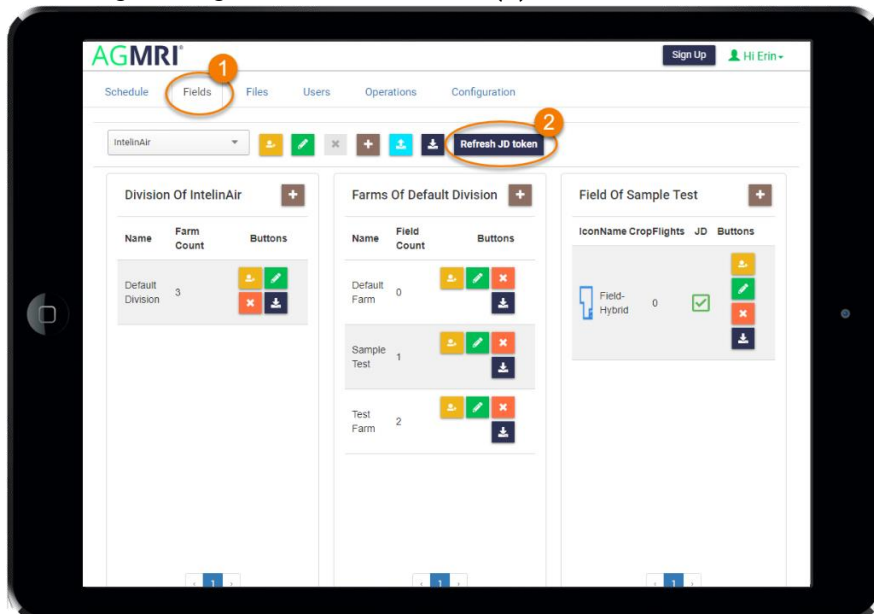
AGMRI

Sign Up Hi Erin

Schedule Fields 1 Files Users Operations Configuration

IntelinAir Refresh JD token 2

Division Of IntelinAir

| Name | Farm Count | Buttons |
|---|---|---|
| Default Division | 3 | |

1

Farms Of Default Division

| Name | Field Count | Buttons |
|---|---|---|
| Default Farm | 0 | |
| Sample Test | 1 | |
| Test Farm | 2 | |

1

Field Of Sample Test

| Icon | Name | Crop | Flights | JD | Buttons |
|---|---|---|---|---|---|
| | Field-Hybrid | | 0 | | |

1